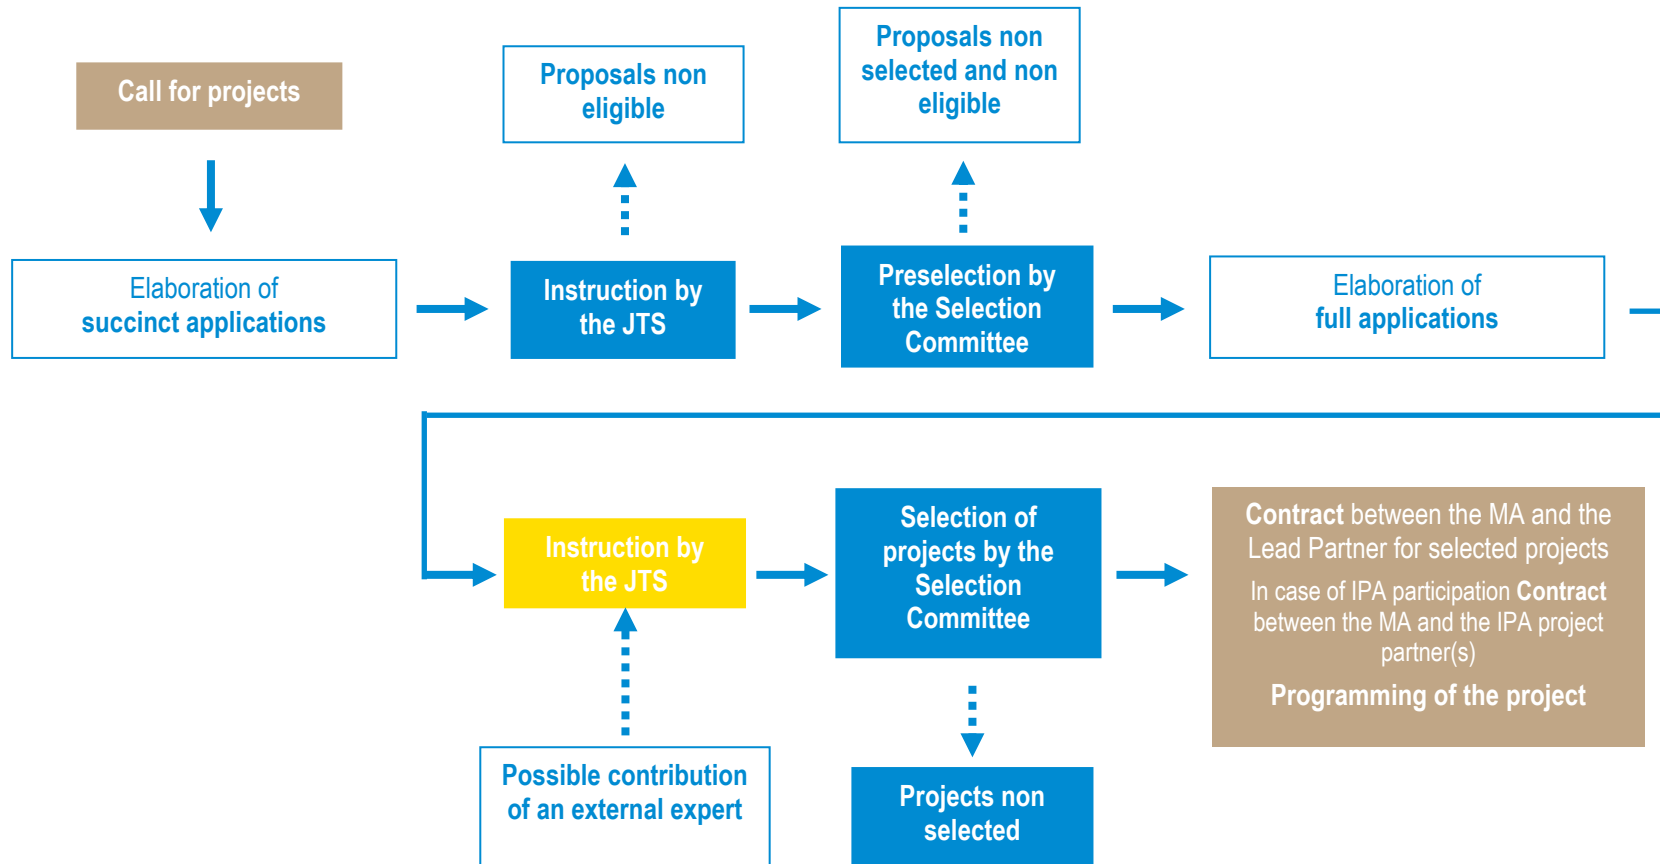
Call for projects

Proposals non eligible

Proposals non selected and non eligible

Elaboration of succinct applications

Instruction by the JTS

Preselection by the Selection Committee

Elaboration of full applications

Instruction by the JTS

Selection of projects by the Selection Committee

Contract between the MA and the Lead Partner for selected projects

In case of IPA participation Contract between the MA and the IPA project partner(s)

Programming of the project

Possible contribution of an external expert

Projects non selected